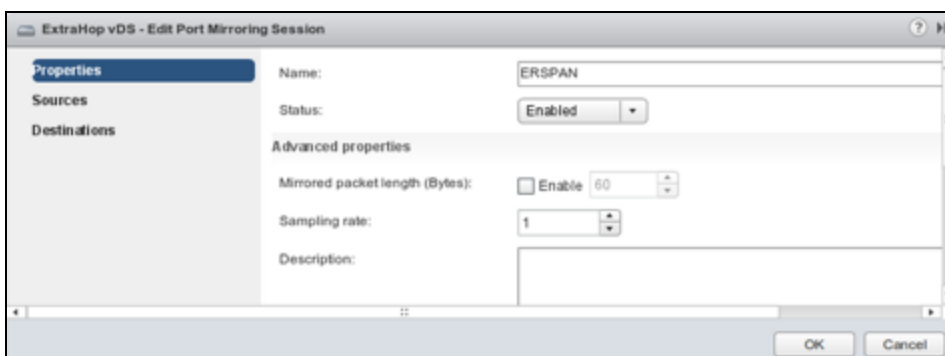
ExtraHop vDS - Edit Port Mirroring Session

Properties
Sources
Destinations

Name: ERSPAN
Status: Enabled
Advanced properties
Mirrored packet length (Bytes): Enable 60
Sampling rate: 1
Description:

OK Cancel